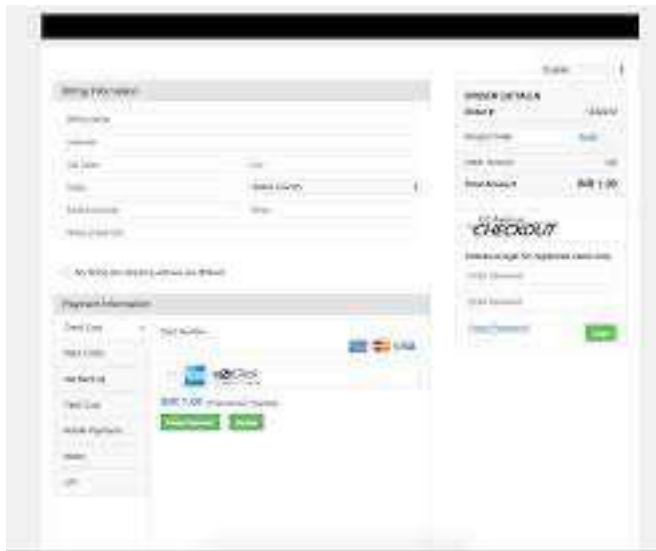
English

Billing Information

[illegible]
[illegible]
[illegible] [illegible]
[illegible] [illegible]
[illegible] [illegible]
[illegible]

My Billing and Shipping addresses are different

Payment Information

Credit Card
Debit Cards
Net Banking
Cash Card
Mobile Payments
Wallet
UPI

Card Number

VISA

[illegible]

INR 1.00 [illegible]

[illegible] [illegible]

ORDER DETAILS
Order # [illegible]
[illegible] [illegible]
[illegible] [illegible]
Total Amount INR 1.00

CHECKOUT

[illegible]
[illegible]
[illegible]

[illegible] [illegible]